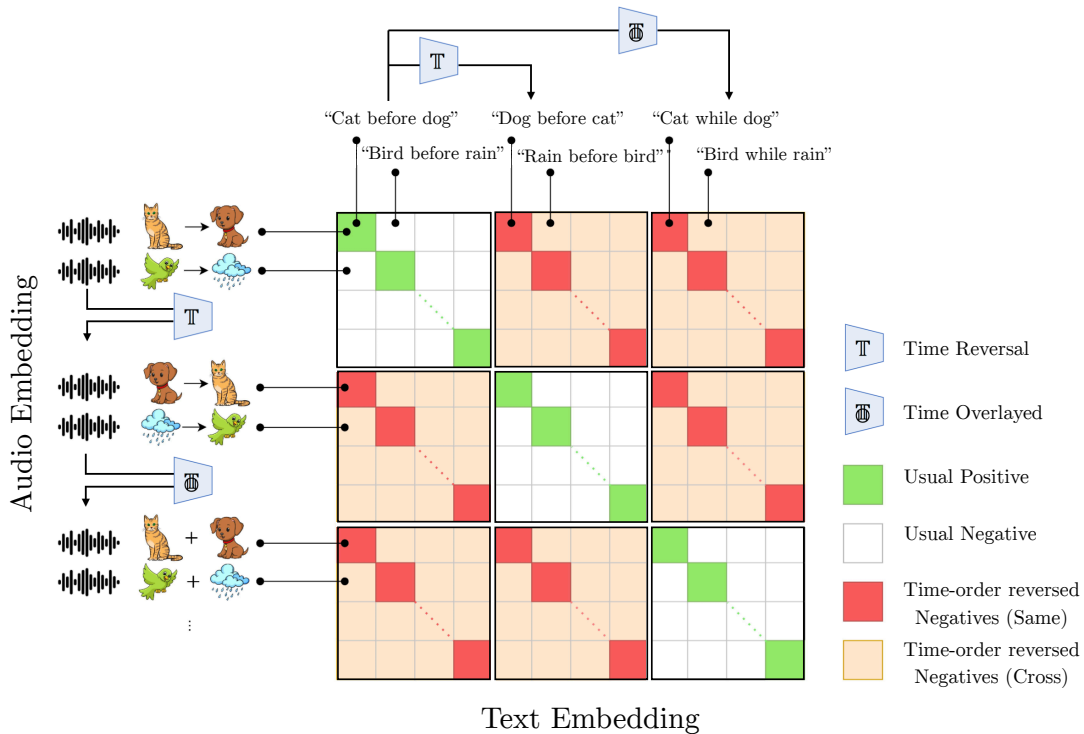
$\mathbb{T}$

$\mathbb{O}$

"Cat before dog"

"Dog before cat"

"Cat while dog"

"Bird before rain"

"Rain before bird"

"Bird while rain"

Audio Embedding

$\mathbb{T}$

$\mathbb{O}$

+

+

⋮

Text Embedding

$\mathbb{T}$ Time Reversal

$\mathbb{O}$ Time Overlayed

Usual Positive

Usual Negative

Time-order reversed Negatives (Same)

Time-order reversed Negatives (Cross)